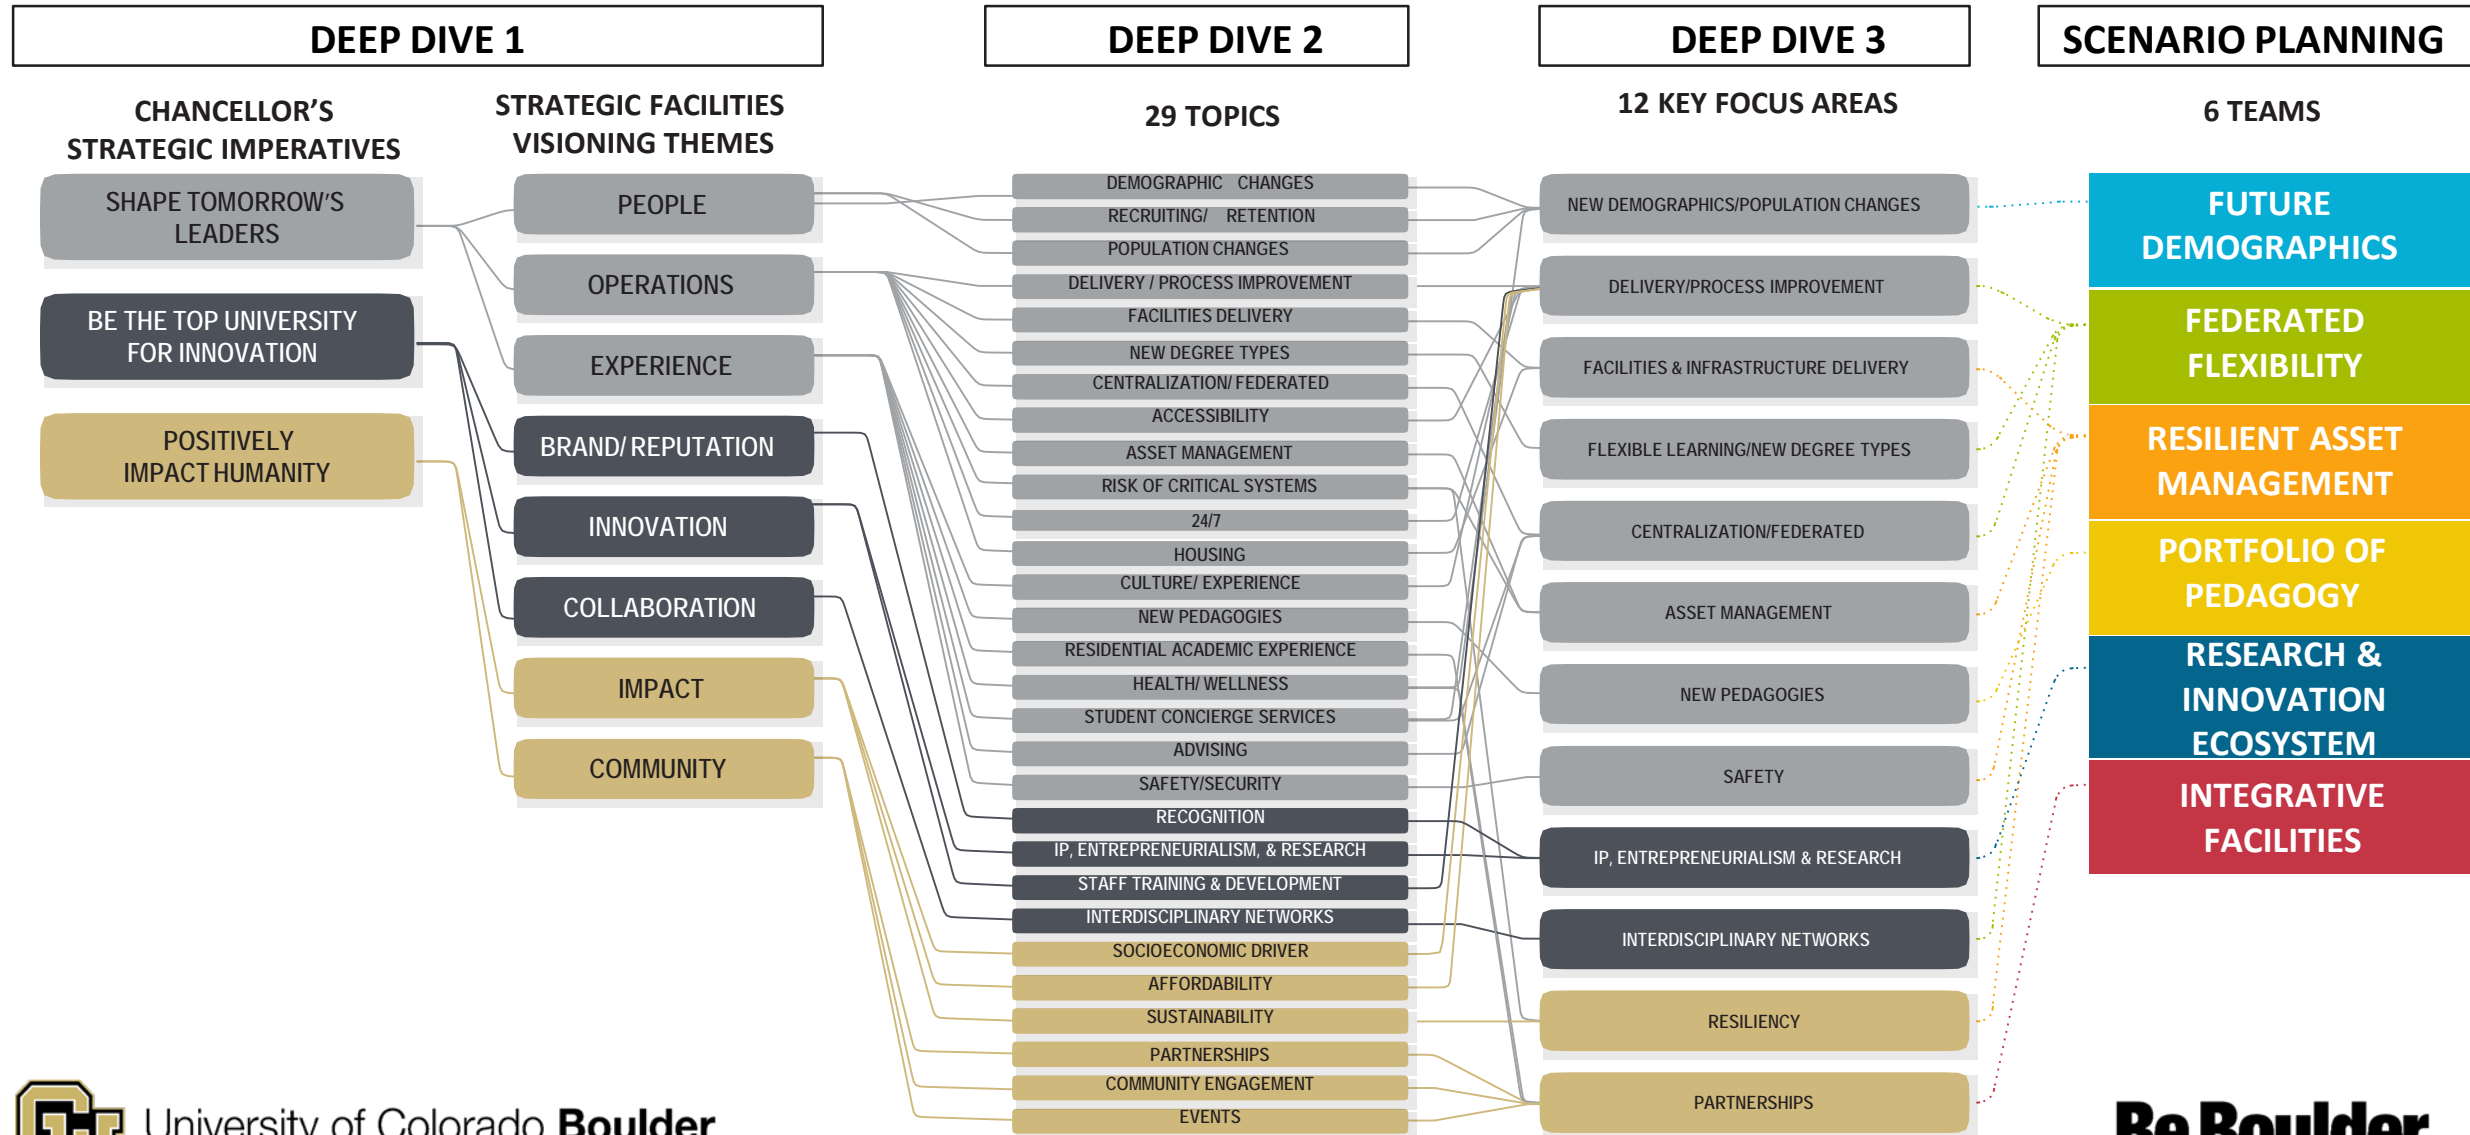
DEEP DIVE 1

CHANCELLOR'S STRATEGIC IMPERATIVES

SHAPE TOMORROW'S LEADERS

BE THE TOP UNIVERSITY FOR INNOVATION

POSITIVELY IMPACT HUMANITY

STRATEGIC FACILITIES VISIONING THEMES

PEOPLE

OPERATIONS

EXPERIENCE

BRAND/ REPUTATION

INNOVATION

COLLABORATION

IMPACT

COMMUNITY

DEEP DIVE 2

29 TOPICS

DEMOGRAPHIC CHANGES

RECRUITING/ RETENTION

POPULATION CHANGES

DELIVERY / PROCESS IMPROVEMENT

FACILITIES DELIVERY

NEW DEGREE TYPES

CENTRALIZATION/ FEDERATED

ACCESSIBILITY

ASSET MANAGEMENT

RISK OF CRITICAL SYSTEMS

24/7

HOUSING

CULTURE/ EXPERIENCE

NEW PEDAGOGIES

RESIDENTIAL ACADEMIC EXPERIENCE

HEALTH/ WELLNESS

STUDENT CONCIERGE SERVICES

ADVISING

SAFETY/SECURITY

RECOGNITION

IP, ENTREPRENEURIALISM, & RESEARCH

STAFF TRAINING & DEVELOPMENT

INTERDISCIPLINARY NETWORKS

SOCIOECONOMIC DRIVER

AFFORDABILITY

SUSTAINABILITY

PARTNERSHIPS

COMMUNITY ENGAGEMENT

EVENTS

DEEP DIVE 3

12 KEY FOCUS AREAS

NEW DEMOGRAPHICS/POPULATION CHANGES

DELIVERY/PROCESS IMPROVEMENT

FACILITIES & INFRASTRUCTURE DELIVERY

FLEXIBLE LEARNING/NEW DEGREE TYPES

CENTRALIZATION/FEDERATED

ASSET MANAGEMENT

NEW PEDAGOGIES

SAFETY

IP, ENTREPRENEURIALISM & RESEARCH

INTERDISCIPLINARY NETWORKS

RESILIENCY

PARTNERSHIPS

SCENARIO PLANNING

6 TEAMS

FUTURE DEMOGRAPHICS

FEDERATED FLEXIBILITY

RESILIENT ASSET MANAGEMENT

PORTFOLIO OF PEDAGOGY

RESEARCH & INNOVATION ECOSYSTEM

INTEGRATIVE FACILITIES

University of Colorado Boulder

Be Boulder